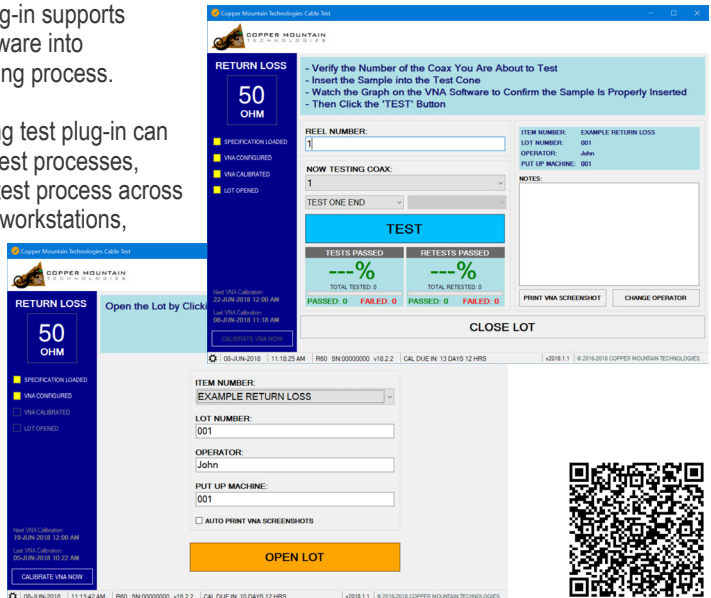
g-in supports
ware into
ing process.

g test plug-in can
est processes,
est process across
workstations,

Copper Mountain Technologies Cable Test

COPPER MOUNTAIN TECHNOLOGIES

RETURN LOSS

50 OHM

SPECIFICATION LOADED
VNA CONFIGURED
VNA CALIBRATED
LOT OPENED

- Verify the Number of the Coax You Are About to Test
- Insert the Sample into the Test Cone
- Watch the Graph on the VNA Software to Confirm the Sample Is Properly Inserted
- Then Click the 'TEST' Button

REEL NUMBER:
1

NOW TESTING COAX:
1

TEST ONE END

TEST

TESTS PASSED
---%
TOTAL TESTED: 0
PASSED: 0 FAILED: 0

RETESTS PASSED
---%
TOTAL RETESTED: 0
PASSED: 0 FAILED: 0

ITEM NUMBER: EXAMPLE RETURN LOSS
LOT NUMBER: 001
OPERATOR: John
PUT UP MACHINE: 001

NOTES:

PRINT VNA SCREENSHOT
CHANGE OPERATOR

Next VNA Calibration: 22-JUN-2018 12:00 AM
Last VNA Calibration: 08-JUN-2018 11:18 AM
CALIBRATE VNA NOW

CLOSE LOT

08-JUN-2018 | 11:18:25 AM | R60 SN:00000000 v18.2.2 | CAL DUE IN: 13 DAYS 12 HRS | v2018.1.1 | © 2016-2018 COPPER MOUNTAIN TECHNOLOGIES

Copper Mountain Technologies Cable Test

COPPER MOUNTAIN TECHNOLOGIES

RETURN LOSS

50 OHM

SPECIFICATION LOADED
VNA CONFIGURED
VNA CALIBRATED
LOT OPENED

Open the Lot by Clicki

ITEM NUMBER:
EXAMPLE RETURN LOSS

LOT NUMBER:
001

OPERATOR:
John

PUT UP MACHINE:
001

AUTO PRINT VNA SCREENSHOTS

OPEN LOT

Next VNA Calibration: 19-JUN-2018 12:00 AM
Last VNA Calibration: 05-JUN-2018 10:22 AM
CALIBRATE VNA NOW

08-JUN-2018 | 11:13:42 AM | R60 SN:00000000 v18.2.2 | CAL DUE IN: 10 DAYS 12 HRS | v2018.1.1 | © 2016-2018 COPPER MOUNTAIN TECHNOLOGIES